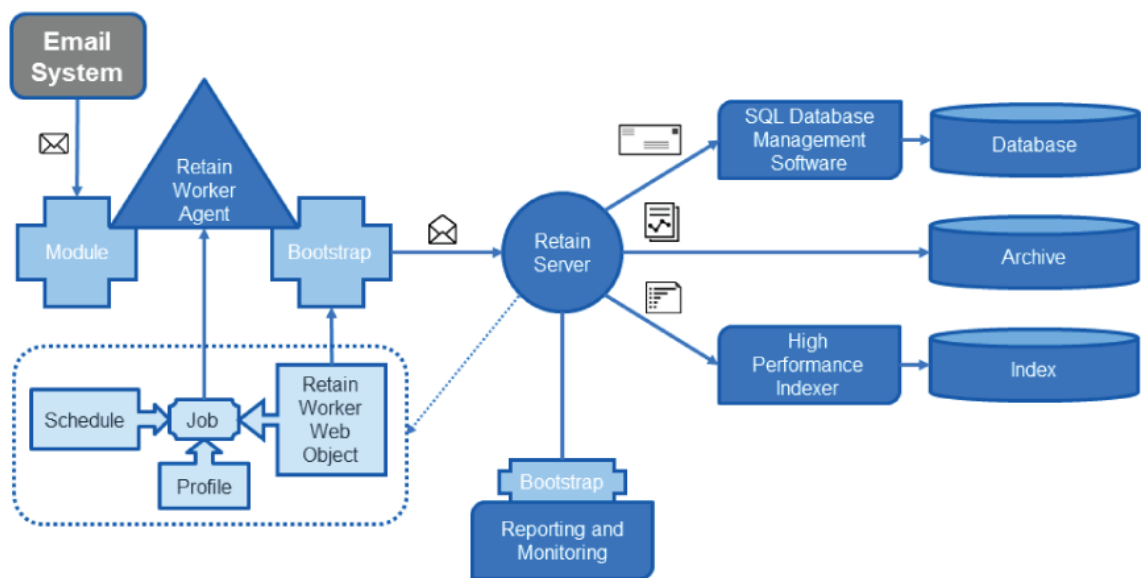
Email System

Retain Worker Agent

Module

Bootstrap

Schedule

Job

Retain Worker Web Object

Profile

Retain Server

SQL Database Management Software

Database

Archive

High Performance Indexer

Index

Bootstrap

Reporting and Monitoring